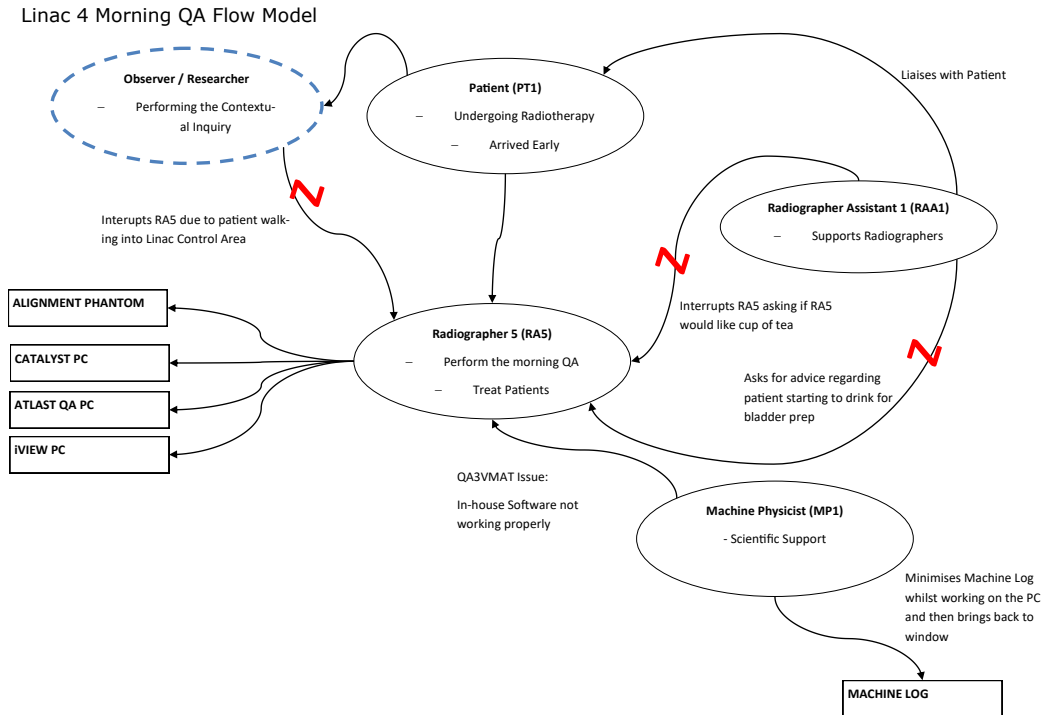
Linac 4 Morning QA Flow Model

Observer / Researcher
– Performing the Contextual Inquiry

Patient (PT1)
– Undergoing Radiotherapy
– Arrived Early

Liaises with Patient

Radiographer Assistant 1 (RAA1)
– Supports Radiographers

Interupts RA5 due to patient walking into Linac Control Area

Interrupts RA5 asking if RA5 would like cup of tea

ALIGNMENT PHANTOM

CATALYST PC

ATLAST QA PC

iVIEW PC

Radiographer 5 (RA5)
– Perform the morning QA
– Treat Patients

Asks for advice regarding patient starting to drink for bladder prep

QA3VMAT Issue:

In-house Software not working properly

Machine Physicist (MP1)
- Scientific Support

Minimises Machine Log whilst working on the PC and then brings back to window

MACHINE LOG